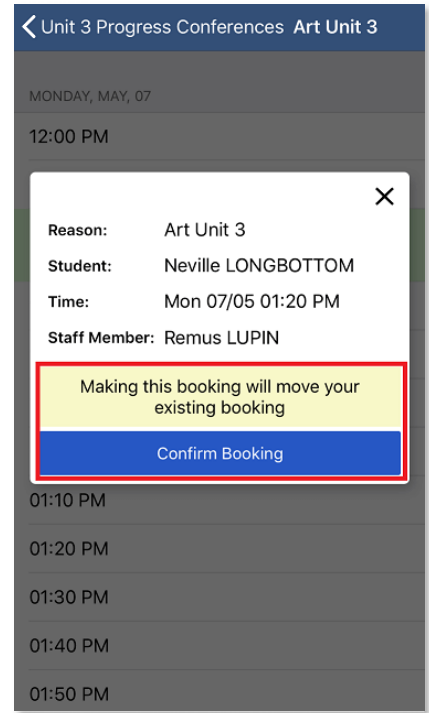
Unit 3 Progress Conferences Art Unit 3

MONDAY, MAY, 07

12:00 PM

×

Reason: Art Unit 3

Student: Neville LONGBOTTOM

Time: Mon 07/05 01:20 PM

Staff Member: Remus LUPIN

Making this booking will move your existing booking

Confirm Booking

01:10 PM

01:20 PM

01:30 PM

01:40 PM

01:50 PM